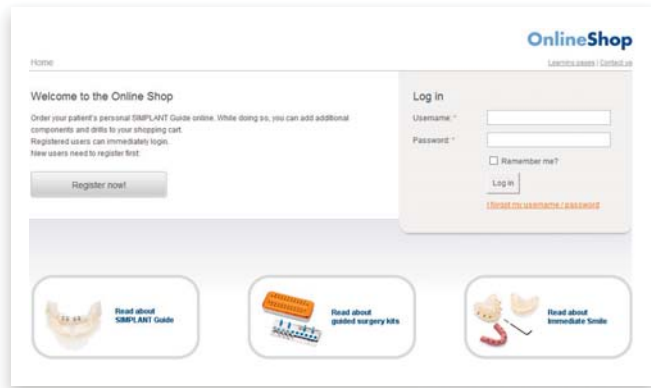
OnlineShop

Home

Learning pages | Contact us

Welcome to the Online Shop

Order your patient's personal SIMPLANT Guide online. While doing so, you can add additional components and drills to your shopping cart.
Registered users can immediately login.
New users need to register first.

Register now!

Log in

Username: *

Password: *

Remember me?

Log in

I forgot my username / password

Read about SIMPLANT Guide

Read about guided surgery kits

Read about Immediate Smile